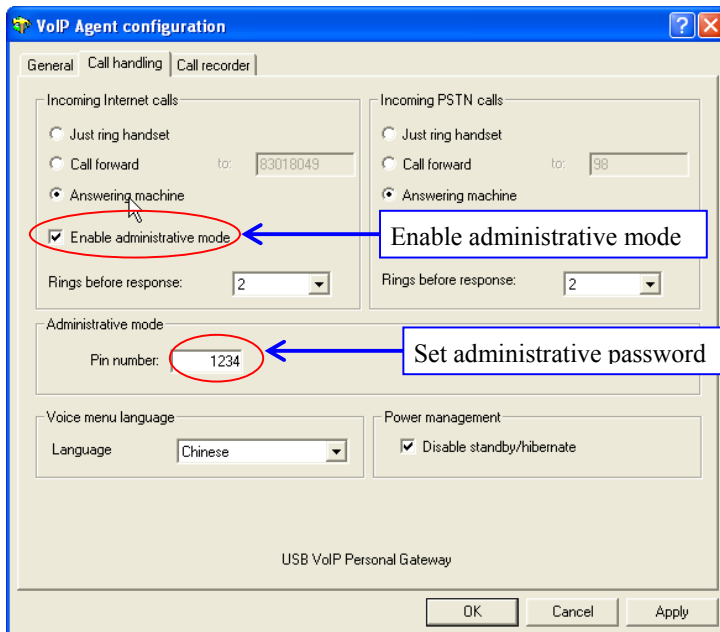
VoIP Agent configuration

?
X

General
Call handling
Call recorder

Incoming Internet calls

Just ring handset

Call forward
to:
83018049

Answering machine

Enable administrative mode

Rings before response:
2

Incoming PSTN calls

Just ring handset

Call forward
to:
98

Answering machine

Rings before response:
2

Enable administrative mode

Administrative mode

Pin number:
1234

Set administrative password

Voice menu language

Language
Chinese

Power management

Disable standby/hibernate

USB VoIP Personal Gateway

OK
Cancel
Apply